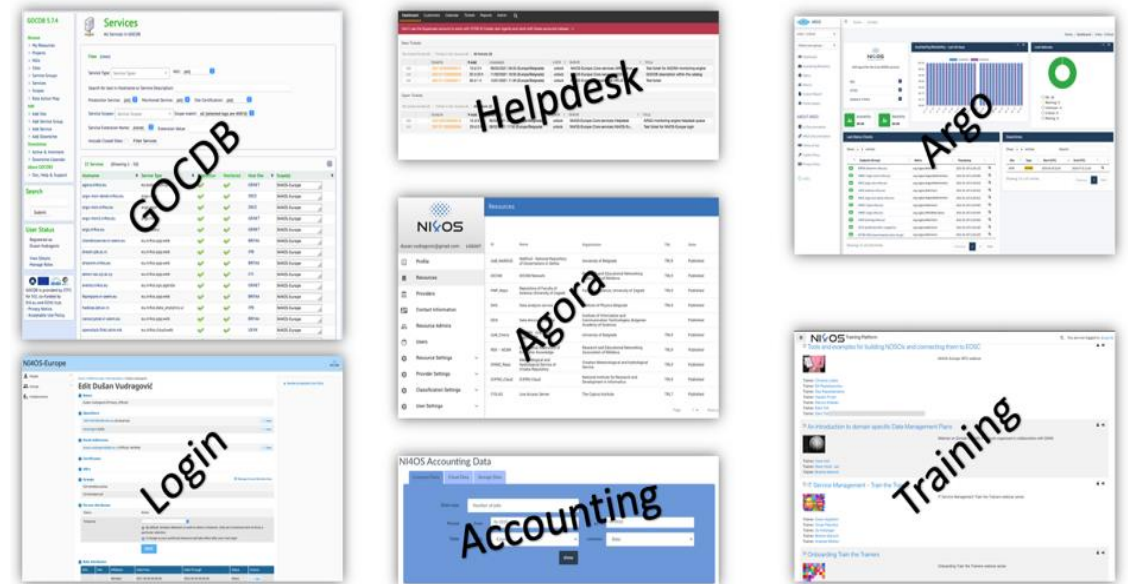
GOCDB 5.7.4

Services

All Services in GOCDB

GOCDB

Search

User Status

Helpdesk

Argo

NI4OS

Resources

Profile

Resources

Providers

Contact Information

Resource Admins

Users

Resource Settings

Provider Settings

Classification Settings

User Settings

Agora

NI4OS-Europe

Edit Dušan Vudragović

Login

NI4OS Accounting Data

Accounting

NI4OS Training Platform

Tools and examples for building NOSCs and connecting them to EOSC

An introduction to domain specific Data Management Plans

IT Service Management - Train the Trainers

Onboarding Train the Trainers

Training